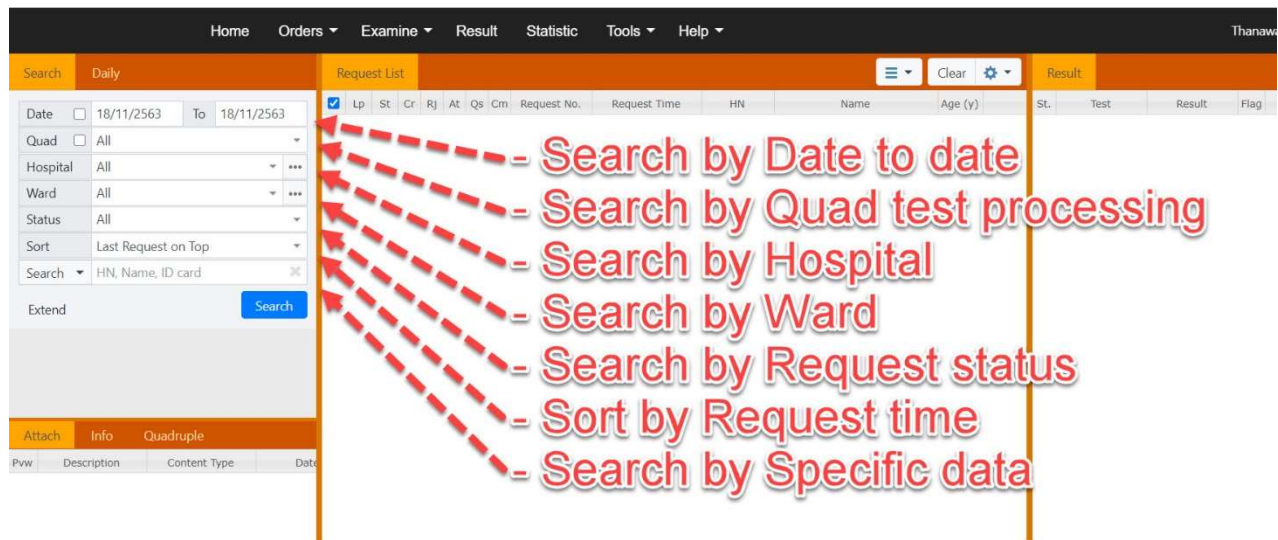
Home Orders ▾ Examine ▾ Result Statistic Tools ▾ Help ▾ Thanawa

Search Daily

Date 18/11/2563 To 18/11/2563
Quad All
Hospital All
Ward All
Status All
Sort Last Request on Top
Search ▾ HN, Name, ID card
Extend Search

Attach Info Quadruple

| Pvw | Description | Content Type | Date |
|---|---|---|---|

Request List Clear

| Lp | St | Cr | RJ | At | Qs | Cm | Request No. | Request Time | HN | Name | Age (y) |
|---|---|---|---|---|---|---|---|---|---|---|---|

Result

| St. | Test | Result | Flag |
|---|---|---|---|

- Search by Date to date
- Search by Quad test processing
- Search by Hospital
- Search by Ward
- Search by Request status
- Sort by Request time
- Search by Specific data